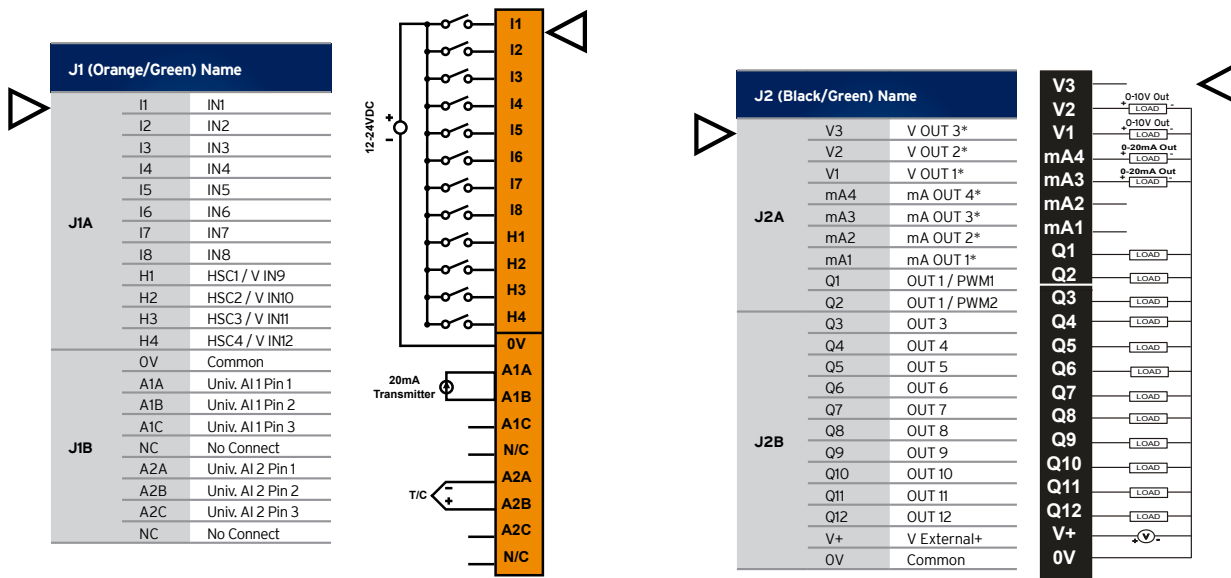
| J1 (Orange/Green) Name | | |
|---|---|---|
| J1A | I1 | IN1 |
| | I2 | IN2 |
| | I3 | IN3 |
| | I4 | IN4 |
| | I5 | IN5 |
| | I6 | IN6 |
| | I7 | IN7 |
| | I8 | IN8 |
| | H1 | HSC1 / V IN9 |
| | H2 | HSC2 / V IN10 |
| | H3 | HSC3 / V IN11 |
| | H4 | HSC4 / V IN12 |
| J1B | 0V | Common |
| | A1A | Univ. AI 1 Pin 1 |
| | A1B | Univ. AI 1 Pin 2 |
| | A1C | Univ. AI 1 Pin 3 |
| | NC | No Connect |
| | A2A | Univ. AI 2 Pin 1 |
| | A2B | Univ. AI 2 Pin 2 |
| | A2C | Univ. AI 2 Pin 3 |
| | NC | No Connect |

12-24VDC
+
-
I1
I2
I3
I4
I5
I6
I7
I8
H1
H2
H3
H4
0V
20mA Transmitter
A1A
A1B
A1C
N/C
T/C
-
+
A2A
A2B
A2C
N/C

| J2 (Black/Green) Name | | |
|---|---|---|
| J2A | V3 | V OUT 3* |
| | V2 | V OUT 2* |
| | V1 | V OUT 1* |
| | mA4 | mA OUT 4* |
| | mA3 | mA OUT 3* |
| | mA2 | mA OUT 2* |
| | mA1 | mA OUT 1* |
| | Q1 | OUT 1 / PWM1 |
| | Q2 | OUT 1 / PWM2 |
| J2B | Q3 | OUT 3 |
| | Q4 | OUT 4 |
| | Q5 | OUT 5 |
| | Q6 | OUT 6 |
| | Q7 | OUT 7 |
| | Q8 | OUT 8 |
| | Q9 | OUT 9 |
| | Q10 | OUT 10 |
| | Q11 | OUT 11 |
| | Q12 | OUT 12 |
| | V+ | V External+ |
| | 0V | Common |

V3
0-10V Out
+ LOAD -
V2
0-10V Out
+ LOAD -
V1
0-20mA Out
+ LOAD -
mA4
0-20mA Out
+ LOAD -
mA3
mA2
mA1
Q1
LOAD
Q2
LOAD
Q3
LOAD
Q4
LOAD
Q5
LOAD
Q6
LOAD
Q7
LOAD
Q8
LOAD
Q9
LOAD
Q10
LOAD
Q11
LOAD
Q12
LOAD
V+
+ V -
0V